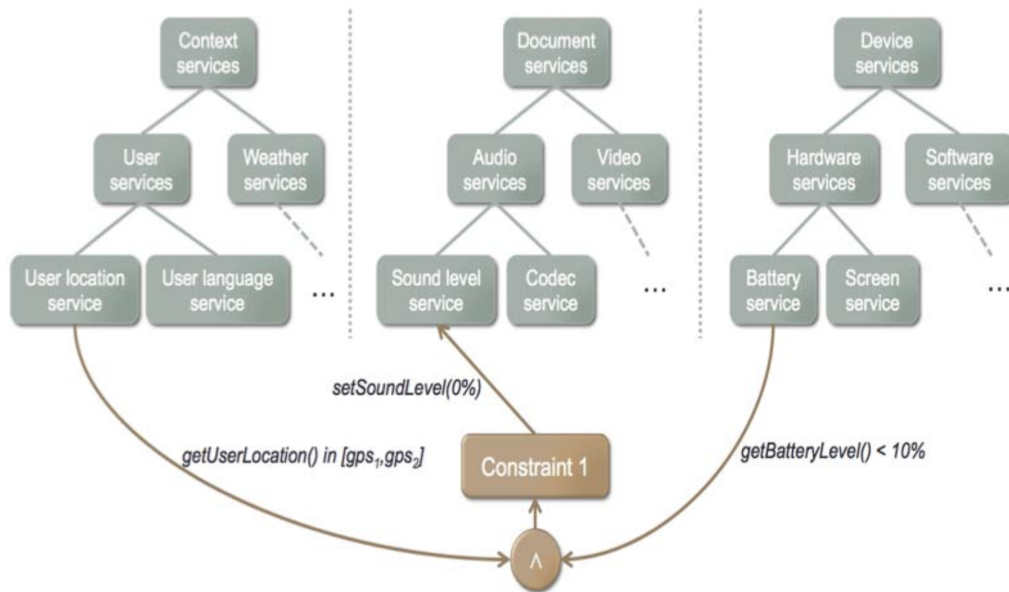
Context services

User services

Weather services

User location service

User language service

...

Document services

Audio services

Video services

Sound level service

Codec service

...

Device services

Hardware services

Software services

Battery service

Screen service

...

setSoundLevel(0%)

getUserLocation() in [$gps_1$,$gps_2$]

Constraint 1

getBatteryLevel() < 10%

$\wedge$